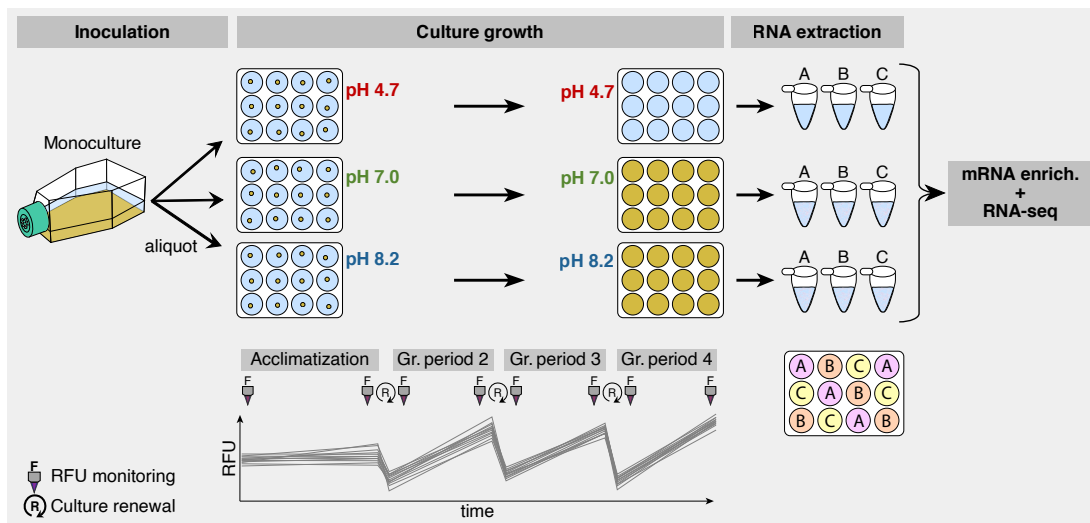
Inoculation

Culture growth

RNA extraction

Monoculture

aliquot

pH 4.7

pH 7.0

pH 8.2

pH 4.7

pH 7.0

pH 8.2

A B C

A B C

A B C

mRNA enrich.
+
RNA-seq

Acclimatization

Gr. period 2

Gr. period 3

Gr. period 4

F

F R F

F R F

F R F

F

RFU

time

| A | B | C | A |
|---|---|---|---|
| C | A | B | C |
| B | C | A | B |

F RFU monitoring

R Culture renewal